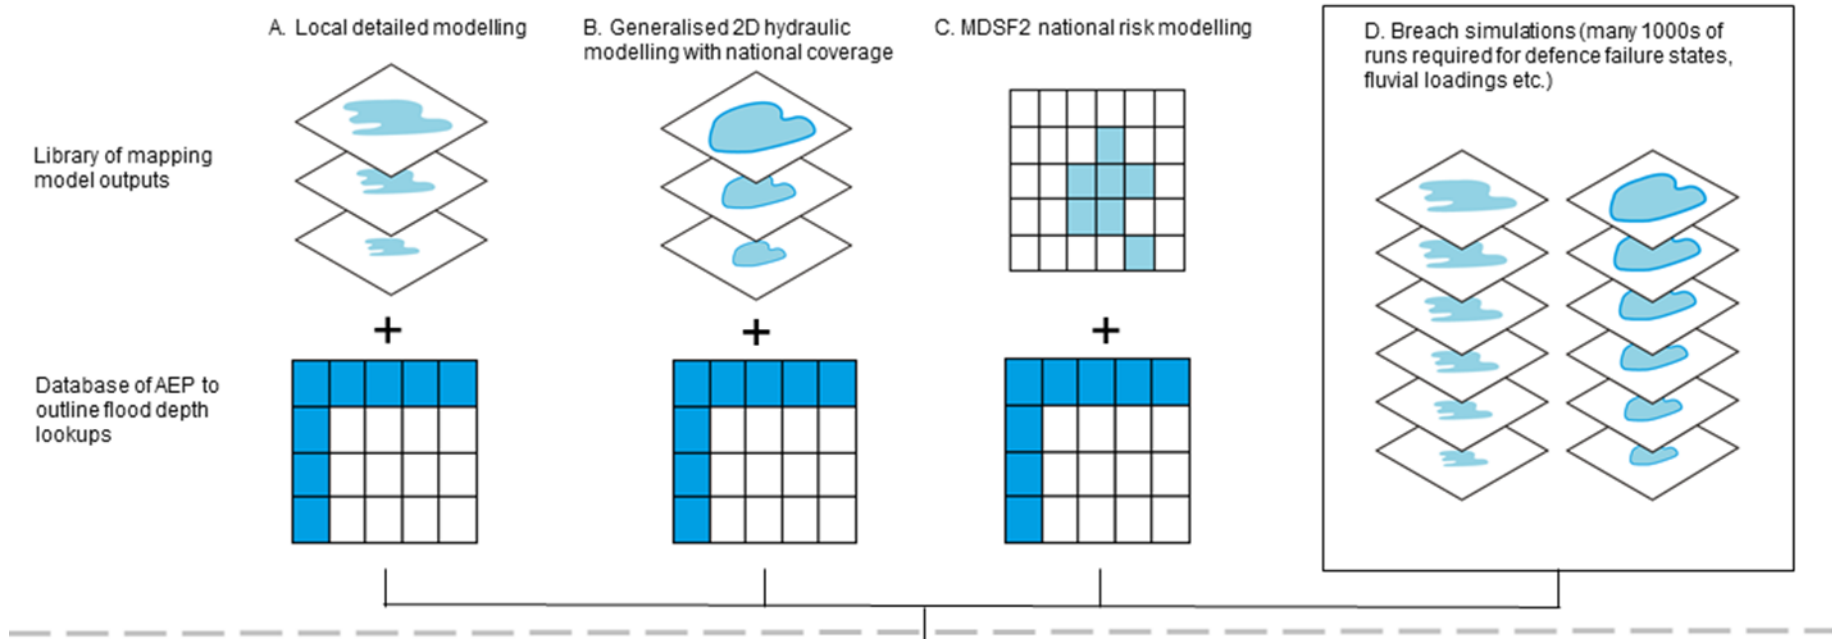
A. Local detailed modelling

B. Generalised 2D hydraulic modelling with national coverage

C. MDSF2 national risk modelling

D. Breach simulations (many 1000s of runs required for defence failure states, fluvial loadings etc.)

Library of mapping model outputs

+

+

+

Database of AEP to outline flood depth lookups